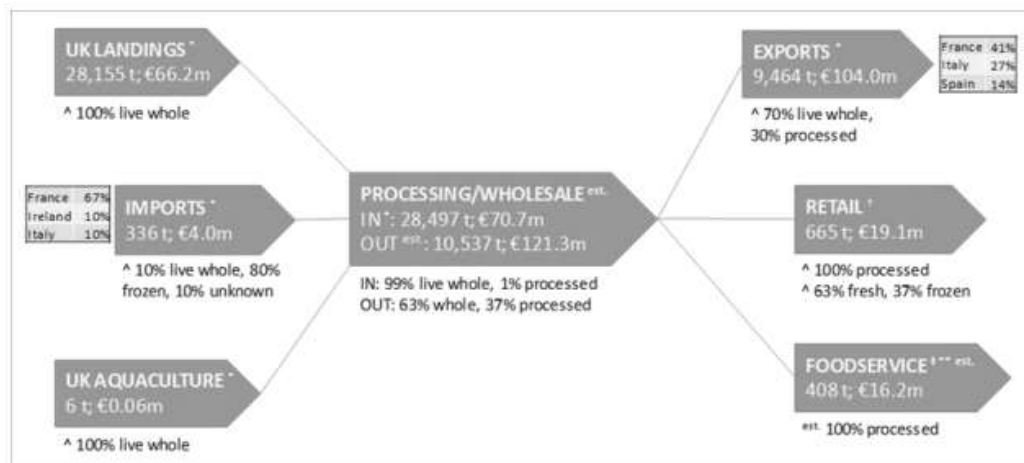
UK LANDINGS ^
28,155 t; €66.2m

^ 100% live whole

| France | 67% |
|---|---|
| Ireland | 10% |
| Italy | 10% |

IMPORTS ^
336 t; €4.0m

^ 10% live whole, 80% frozen, 10% unknown

UK AQUACULTURE ^
6 t; €0.06m

^ 100% live whole

PROCESSING/WHOLESALE est.
IN ^: 28,497 t; €70.7m
OUT est.: 10,537 t; €121.3m

IN: 99% live whole, 1% processed
OUT: 63% whole, 37% processed

EXPORTS ^
9,464 t; €104.0m

| France | 41% |
|---|---|
| Italy | 27% |
| Spain | 14% |

^ 70% live whole, 30% processed

RETAIL †
665 t; €19.1m

^ 100% processed
^ 63% fresh, 37% frozen

FOODSERVICE ‡ ** est.
408 t; €16.2m

est. 100% processed